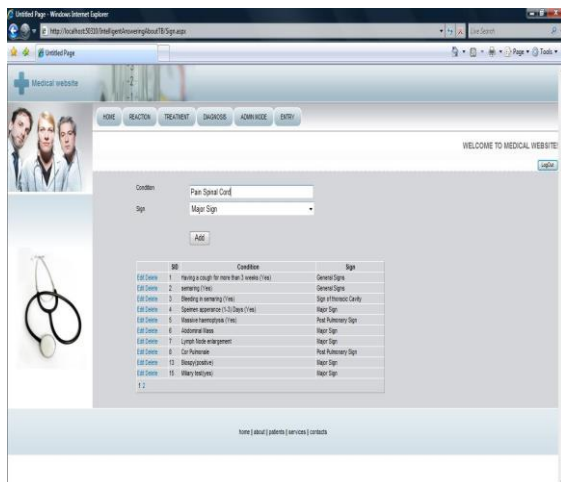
Untitled Page - Windows Internet Explorer

http://localhost:50330/IntelligentAnsweringAboutTB/Sign.aspx

Live Search

Untitled Page

Page • Tools •

Medical website

HOME REACTION TREATMENT DIAGNOSIS ADMIN MODE ENTRY

WELCOME TO MEDICAL WEBSITE!

LogOut

Condition Pain Spinal Cord

Sign Major Sign

Add

| | SID | Condition | Sign |
|---|---|---|---|
| Edit Delete | 1 | Having a cough for more than 3 weeks (Yes) | General Signs |
| Edit Delete | 2 | semaring (Yes) | General Signs |
| Edit Delete | 3 | Bleeding in semaring (Yes) | Sign of thoracic Cavity |
| Edit Delete | 4 | Spemen apperance (1-3) Days (Yes) | Major Sign |
| Edit Delete | 5 | Massive haemoptysis (Yes) | Post Pulmonary Sign |
| Edit Delete | 6 | Abdominal Mass | Major Sign |
| Edit Delete | 7 | Lymph Node enlargement | Major Sign |
| Edit Delete | 8 | Cor Pulmonale | Post Pulmonary Sign |
| Edit Delete | 13 | Biospy(positive) | Major Sign |
| Edit Delete | 15 | Miliary test(yes) | Major Sign |

1 2

home | about | patients | services | contacts